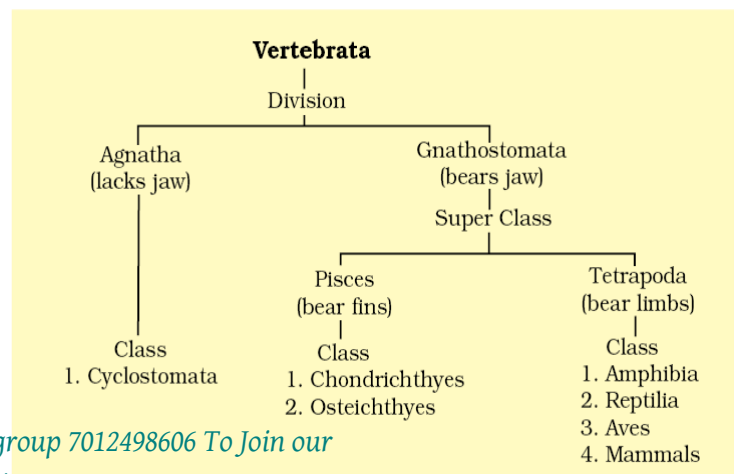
Vertebrata

Division

Agnatha
(lacks jaw)

Gnathostomata
(bears jaw)

Super Class

Pisces
(bear fins)

Tetrapoda
(bear limbs)

Class
1. Cyclostomata

Class
1. Chondrichthyes
2. Osteichthyes

Class
1. Amphibia
2. Reptilia
3. Aves
4. Mammals

group 7012498606 To Join our